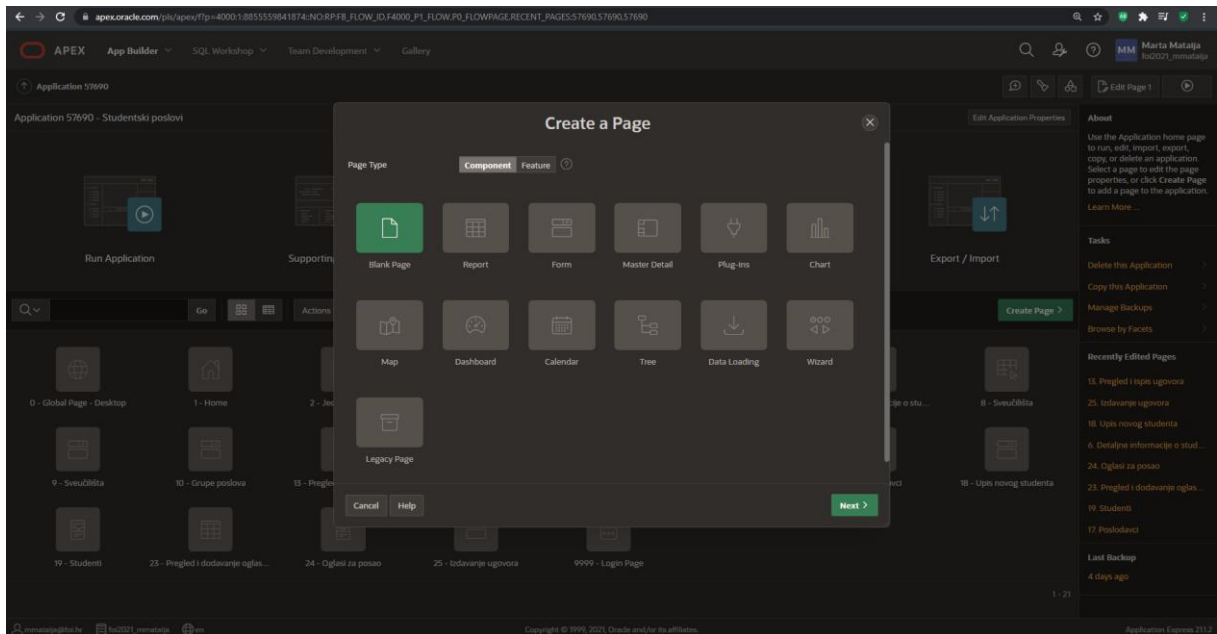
apex.oracle.com/pls/apex/f?p=4000:1:8855559841874::NO:RP,FB_FLOW_ID,F4000_P1_FLOW,P0_FLOWPAGE,RECENT_PAGES:57690,57690,57690

APEX App Builder SQL Workshop Team Development Gallery

MM Marta Mataija foi2021_mmataija

Application 57690

Edit Page 1

Application 57690 - Studentski poslovi

Edit Application Properties

Run Application

Supportin

Export / Import

Go

Actions

Create Page >

0 - Global Page - Desktop

1 - Home

2 - Je

cije o stu...

8 - Sveučilišta

9 - Sveučilišta

10 - Grupe poslova

13 - Pregle

vci

18 - Upis novog studenta

19 - Studenti

23 - Pregled i dodavanje oglas...

24 - Oglasi za posao

25 - Izdavanje ugovora

9999 - Login Page

1 - 21

Create a Page

Page Type

Component Feature

Blank Page

Report

Form

Master Detail

Plug-ins

Chart

Map

Dashboard

Calendar

Tree

Data Loading

Wizard

Legacy Page

Cancel Help

Next >

About

Use the Application home page to run, edit, import, export, copy, or delete an application. Select a page to edit the page properties, or click Create Page to add a page to the application.

Learn More ...

Tasks

Delete this Application

Copy this Application

Manage Backups

Browse by Facets

Recently Edited Pages

13. Pregled i ispis ugovora

25. Izdavanje ugovora

18. Upis novog studenta

6. Detaljne informacije o stud...

24. Oglasi za posao

23. Pregled i dodavanje oglas...

19. Studenti

17. Poslodavci

Last Backup

4 days ago

mmataija@foi.hr foi2021_mmataija en

Copyright © 1999, 2021, Oracle and/or its affiliates.

Application Express 21.2